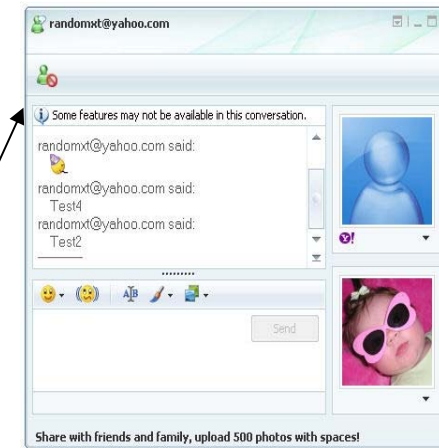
randomxt@yahoo.com

Some features may not be available in this conversation.

randomxt@yahoo.com said:

randomxt@yahoo.com said:
Test4
randomxt@yahoo.com said:
Test2

Send

Share with friends and family, upload 500 photos with spaces!